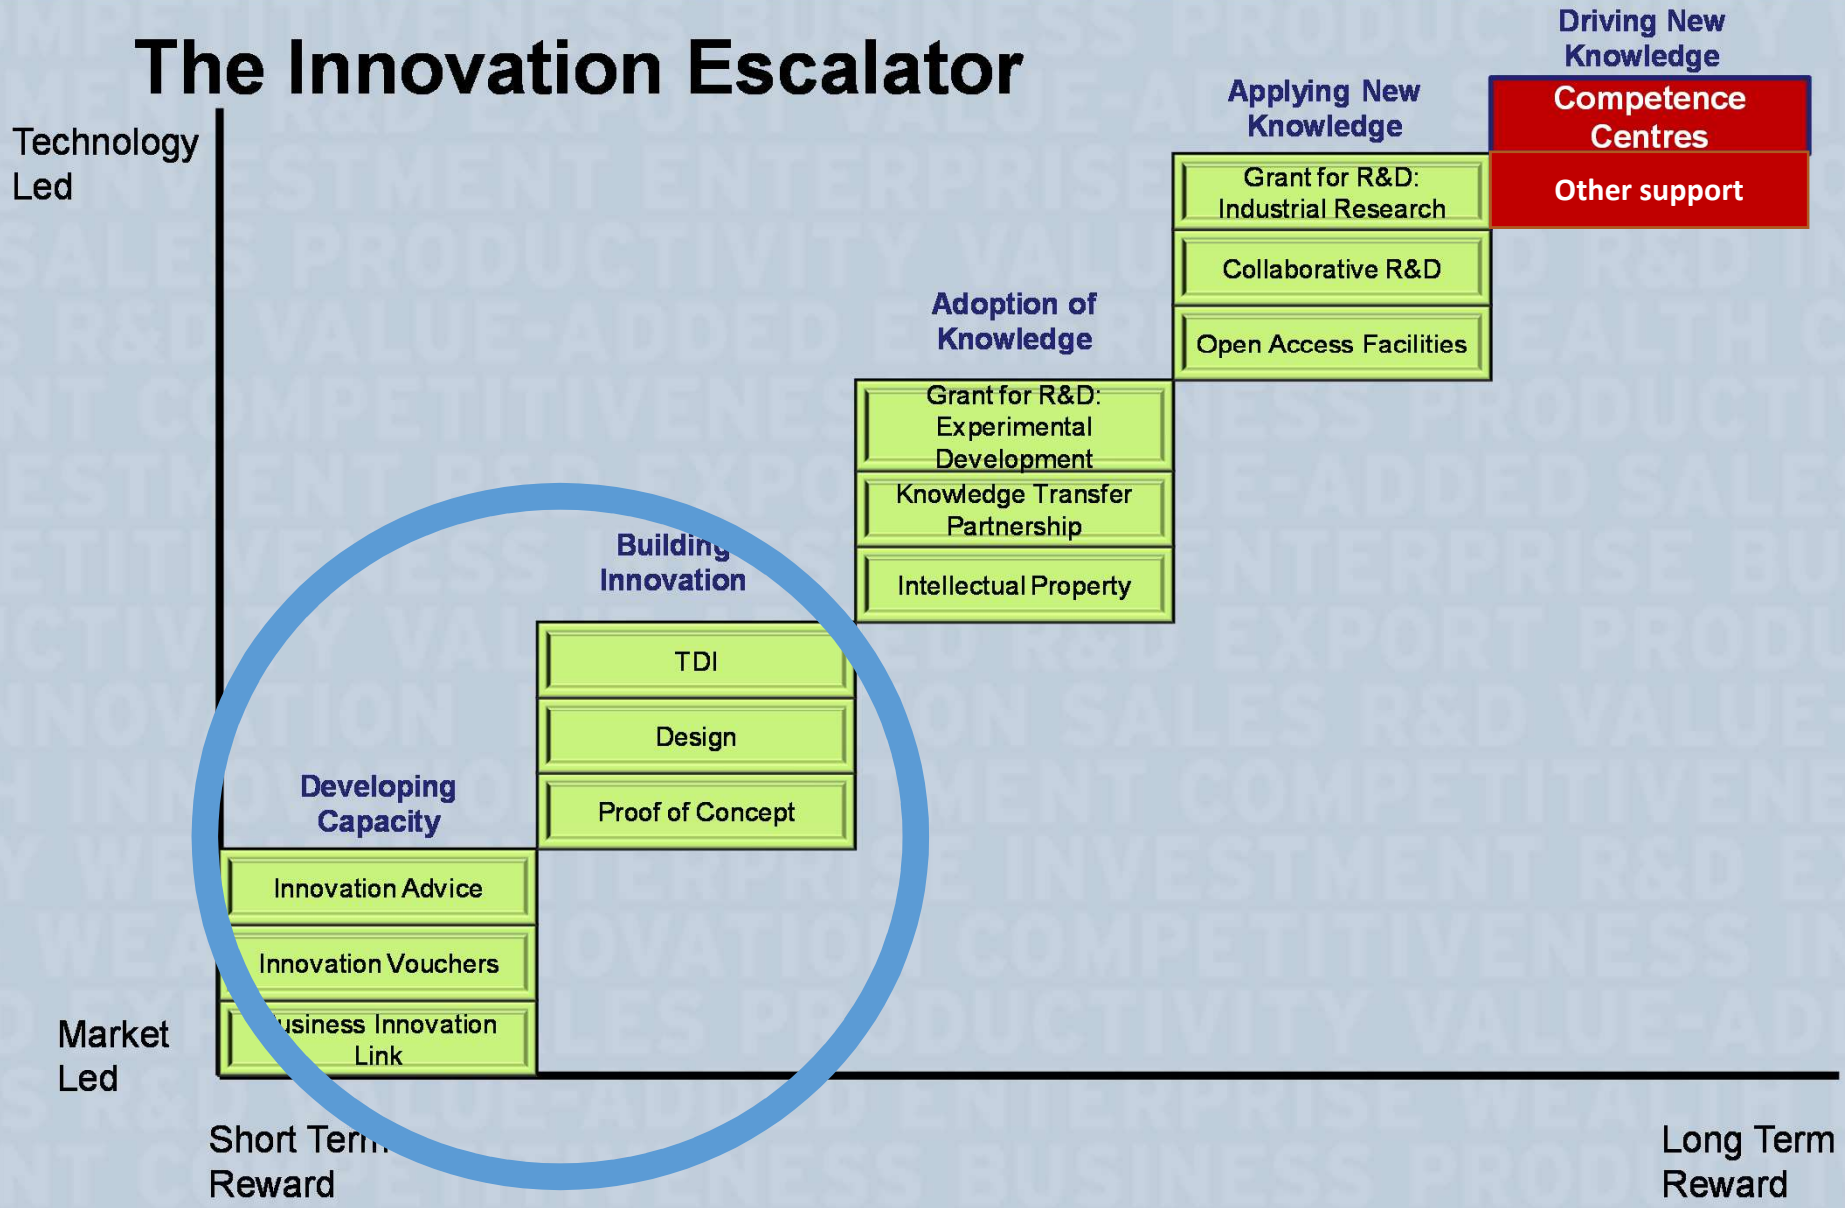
The Innovation Escalator

Technology Led

Market Led

Short Term Reward

Long Term Reward

Developing Capacity

Innovation Advice

Innovation Vouchers

usiness Innovation Link

Building Innovation

TDI

Design

Proof of Concept

Adoption of Knowledge

Grant for R&D: Experimental Development

Knowledge Transfer Partnership

Intellectual Property

Applying New Knowledge

Grant for R&D: Industrial Research

Collaborative R&D

Open Access Facilities

Driving New Knowledge

Competence Centres

Other support